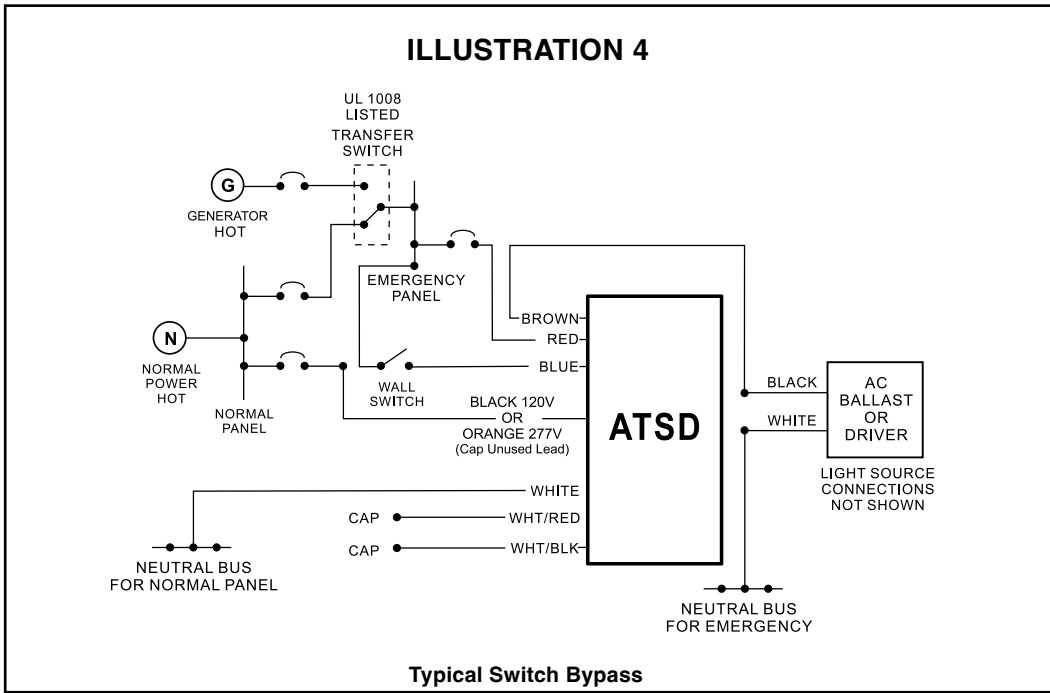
ILLUSTRATION 4

UL 1008 LISTED TRANSFER SWITCH

G

GENERATOR HOT

EMERGENCY PANEL

N

NORMAL POWER HOT

NORMAL PANEL

WALL SWITCH

BROWN
RED
BLUE
BLACK 120V OR ORANGE 277V (Cap Unused Lead)

ATSD

BLACK
WHITE

AC BALLAST OR DRIVER

LIGHT SOURCE CONNECTIONS NOT SHOWN

WHITE
CAP
WHT/RED
CAP
WHT/BLK

NEUTRAL BUS FOR NORMAL PANEL

NEUTRAL BUS FOR EMERGENCY

Typical Switch Bypass